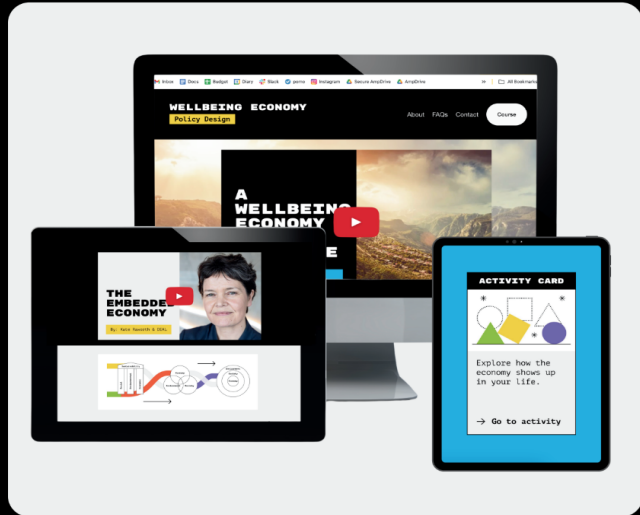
Inbox Docs Budget Diary Slack gems Instagram Secure AmpDrive AmpDrive » All Bookmarks

WELLBEING ECONOMY
Policy Design

About FAQs Contact Course

A WELLBEING ECONOMY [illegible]

THE EMBEDDED ECONOMY
By: Kate Raworth & DEAL

ACTIVITY CARD

Explore how the economy shows up in your life.

→ Go to activity